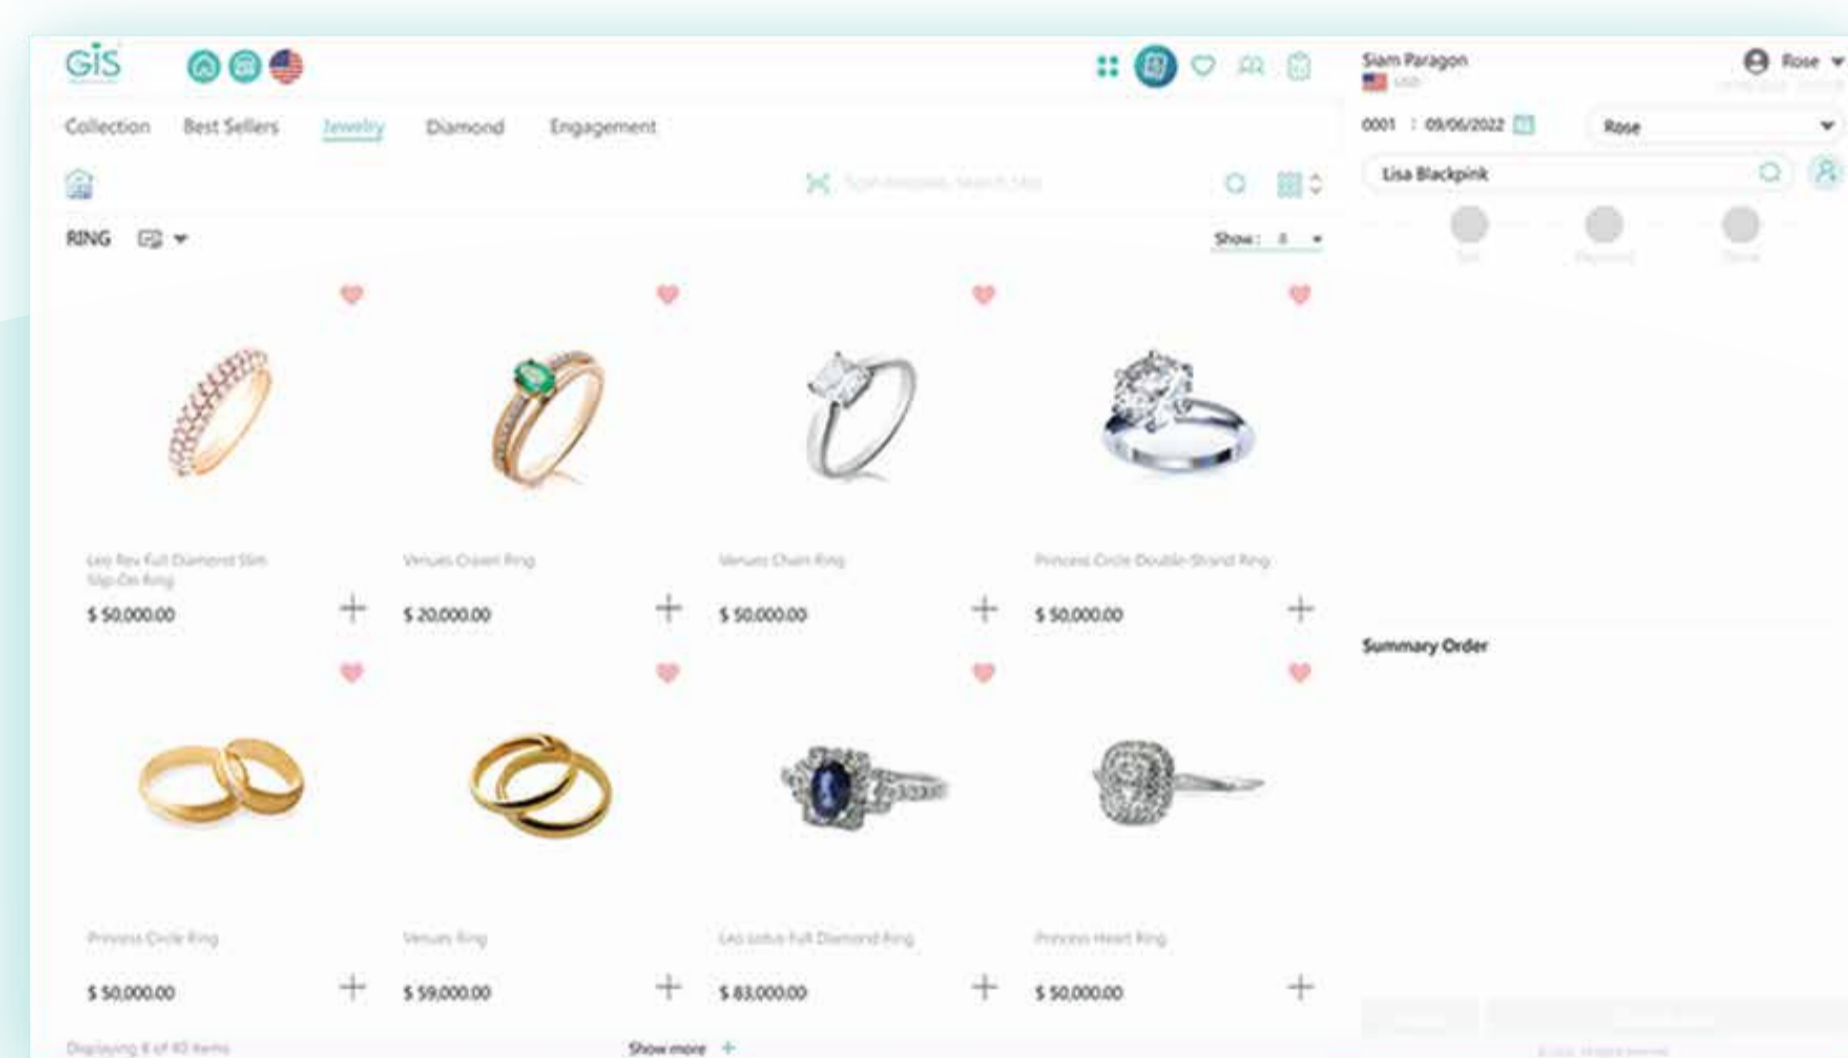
GIS

Siam Paragon

Rose

Collection Best Sellers Jewelry Diamond Engagement

0001 : 09/06/2022

Rose

Lisa Blackpink

RING

Show : 8

Leo Rev Full Diamond Slim Slip On Ring
$ 50,000.00

Venues Crown Ring
$ 20,000.00

Venues Chain Ring
$ 50,000.00

Princess Circle Double Strand Ring
$ 50,000.00

Summary Order

Princess Circle Ring
$ 50,000.00

Venues Ring
$ 59,000.00

Leo Lotus Full Diamond Ring
$ 83,000.00

Princess Heart Ring
$ 50,000.00

Displaying 8 of 40 items

Show more +